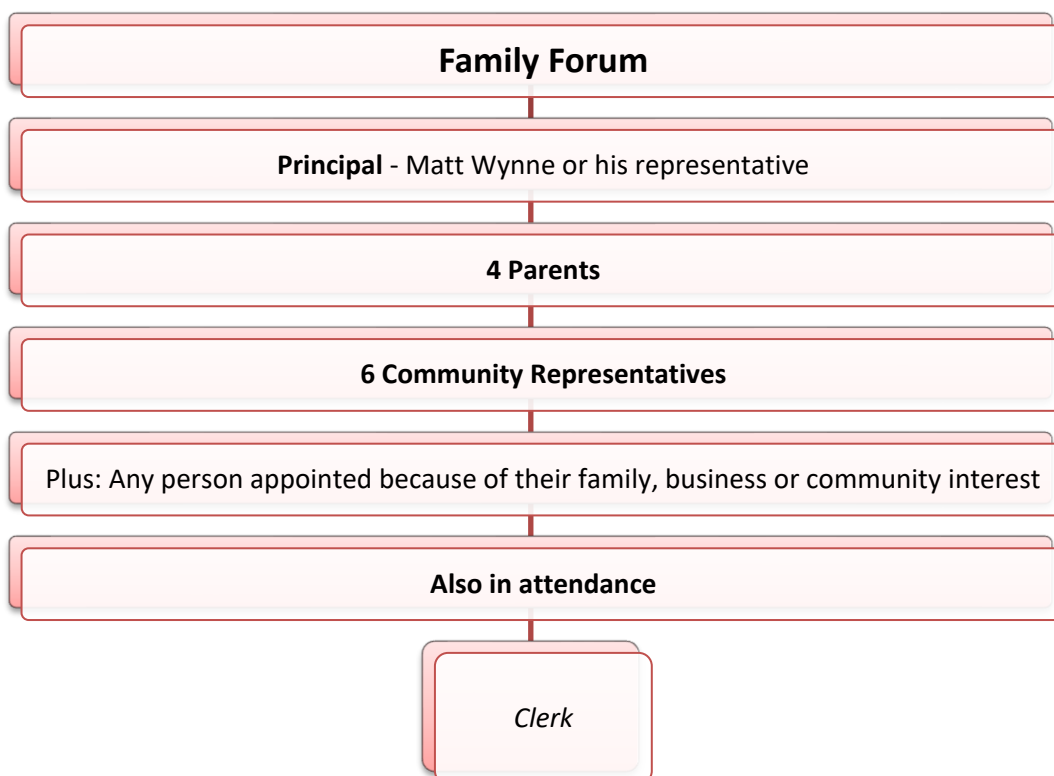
Family Forum

Principal - Matt Wynne or his representative

4 Parents

6 Community Representatives

Plus: Any person appointed because of their family, business or community interest

Also in attendance

Clerk